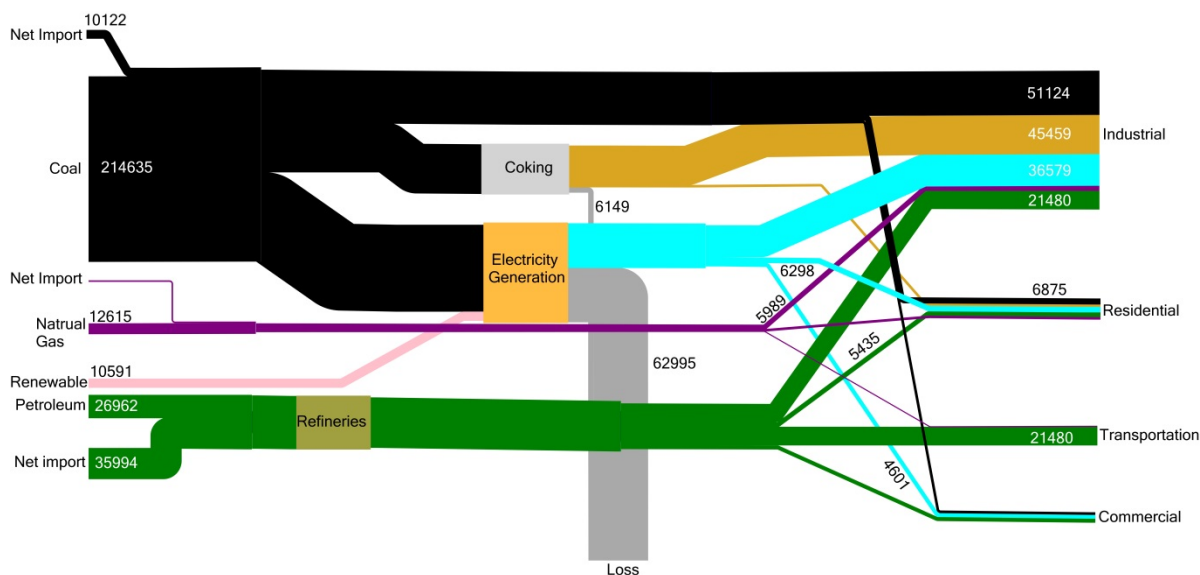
Net Import
10122

Coal
214635

Coking

6149

Electricity Generation

Net Import

Natrual Gas
12615

Renewable
10591

Petroleum
26962

Net import
35994

Refineries

62995

Loss

6298

5989

5435

4601

51124

45459
Industrial

36579

21480

6875
Residential

21480
Transportation

Commercial